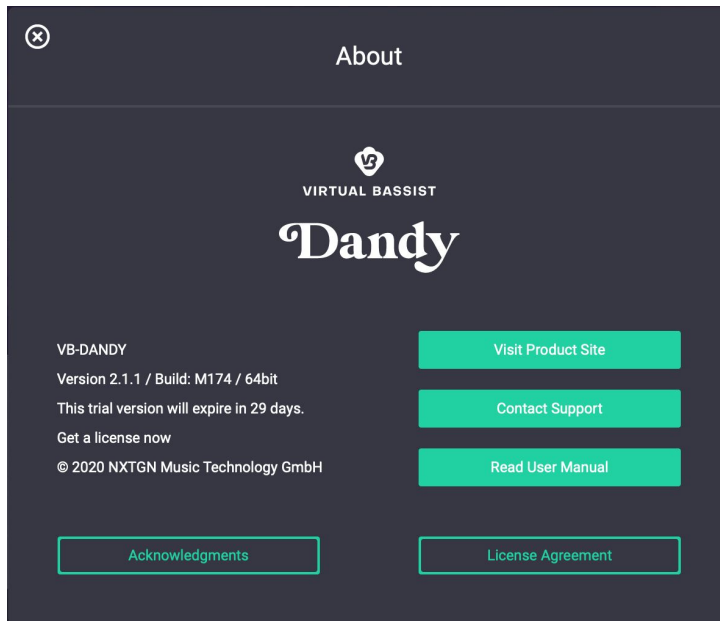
About

VB

VIRTUAL BASSIST

Dandy

VB-DANDY
Version 2.1.1 / Build: M174 / 64bit
This trial version will expire in 29 days.
Get a license now
© 2020 NXTGN Music Technology GmbH

Visit Product Site

Contact Support

Read User Manual

Acknowledgments

License Agreement